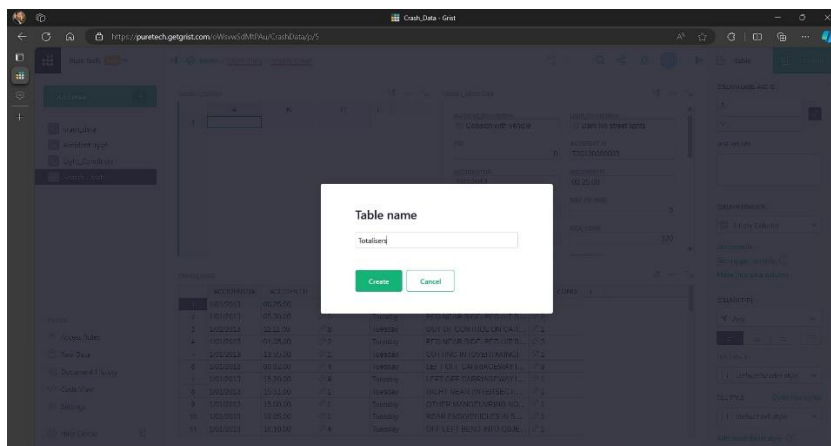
Crash_Data - Grist

https://puretech.getgrist.com/oWsvwSdMtPAu/CrashData/p/5

Table name

Totalisers

Create

Cancel

Table

Collisions

Vehicles
Weather_type
Light_Condition
Crash_Data

Raw Data
Document History
Code View
Settings

Help Center

Collided with vehicle
Ran too street lights

Tuesday
Tuesday
Tuesday
Tuesday
Tuesday
Tuesday
Tuesday
Tuesday
Tuesday
Tuesday
Tuesday